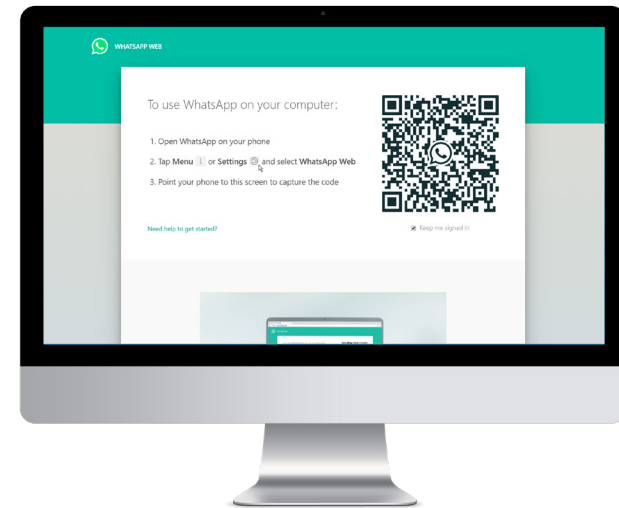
WHATSAPP WEB

To use WhatsApp on your computer:

1. Open WhatsApp on your phone
2. Tap Menu ⋮ or Settings ⚙ and select WhatsApp Web
3. Point your phone to this screen to capture the code

Need help to get started?

Keep me signed in